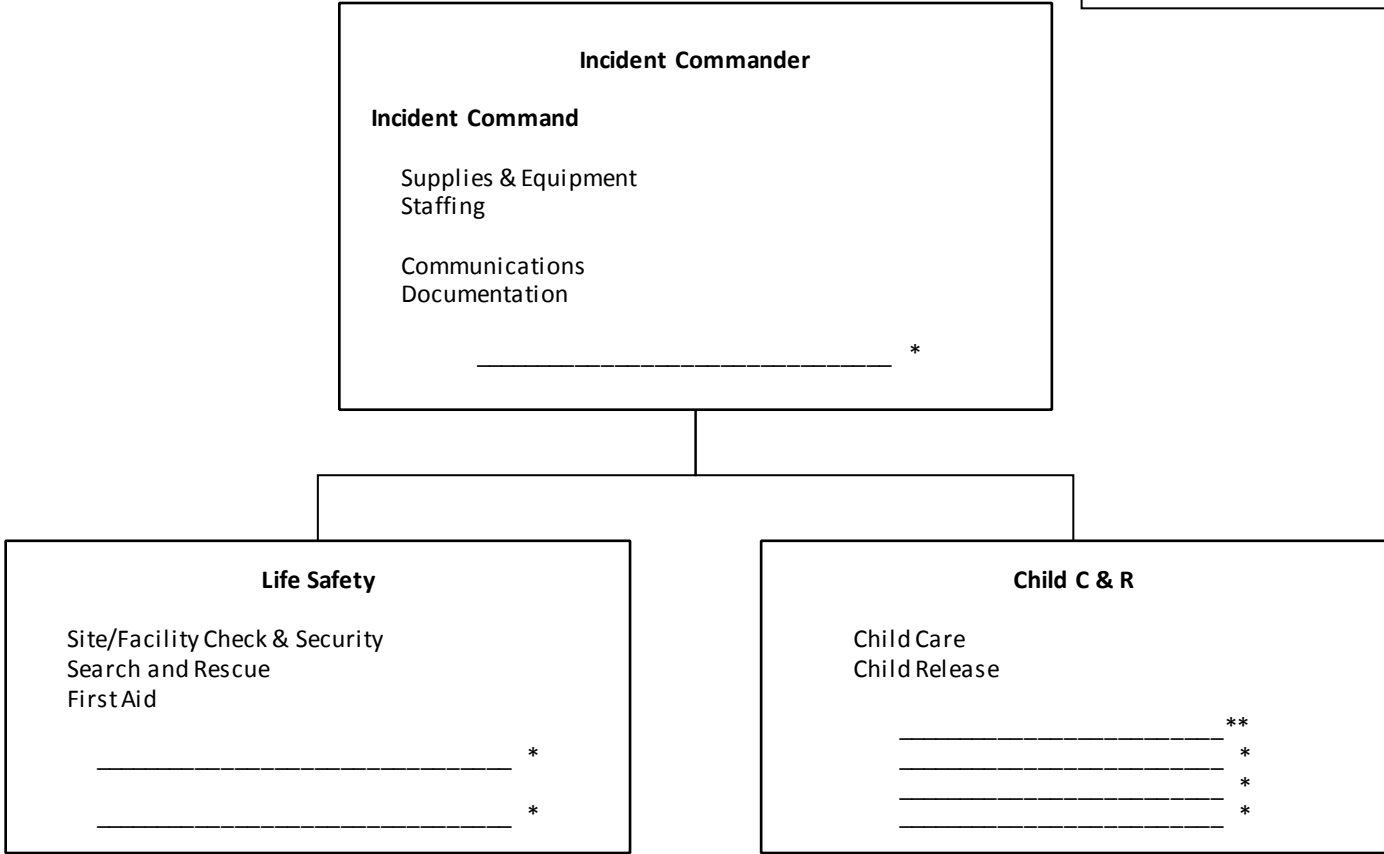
Incident Commander

Incident Command

Supplies & Equipment
Staffing

Communications
Documentation

______________________________ *

Life Safety

Site/Facility Check & Security
Search and Rescue
First Aid

______________________________ *

______________________________ *

Child C & R

Child Care
Child Release

_______________________**
_______________________ *
_______________________ *
_______________________ *